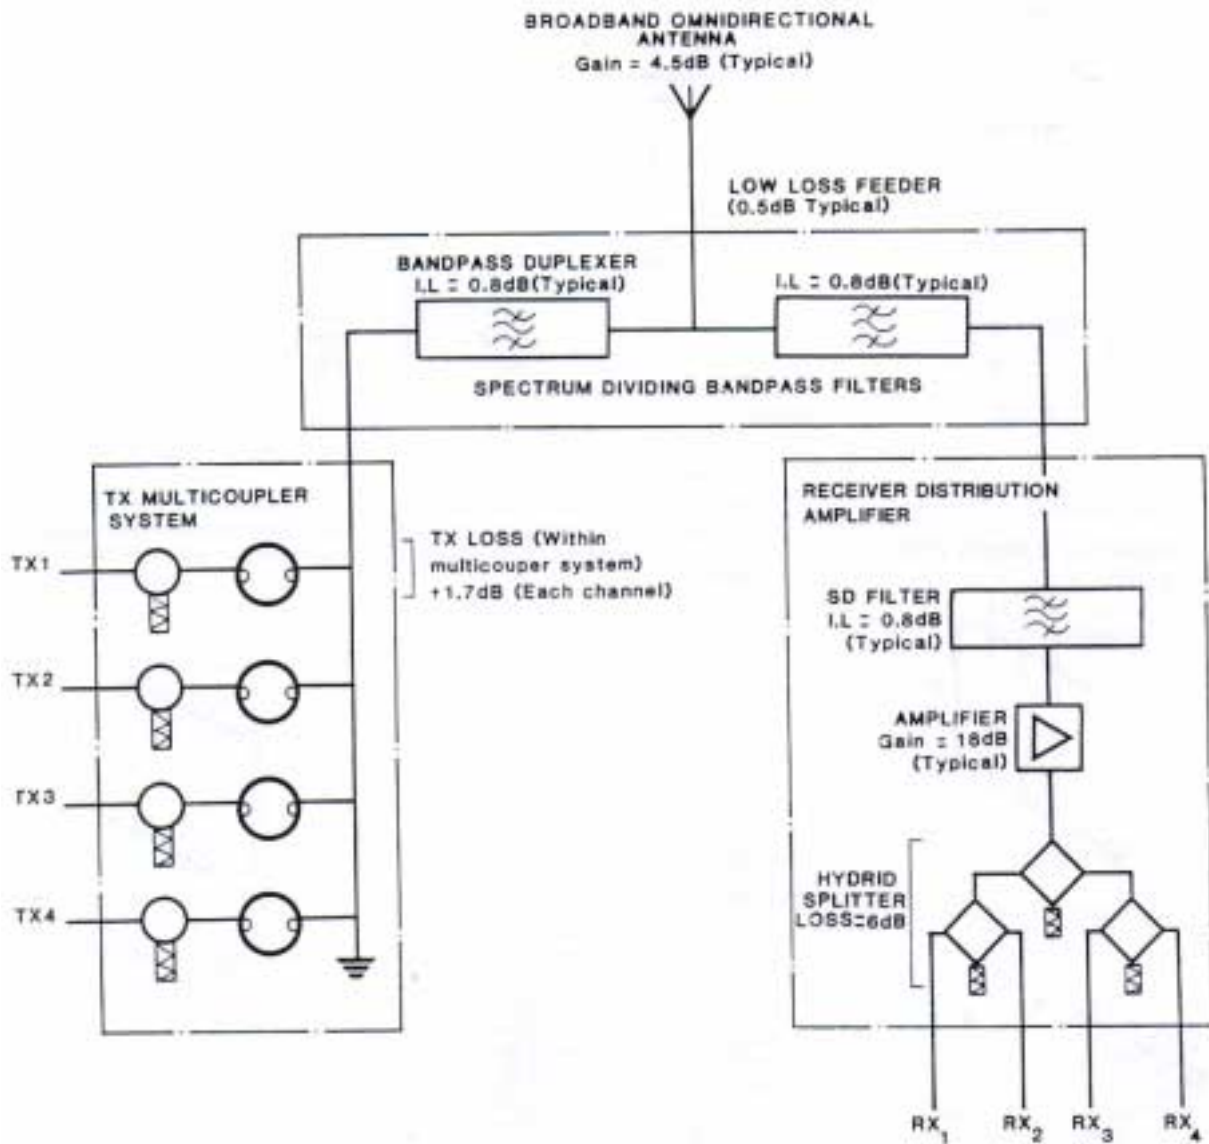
BROADBAND OMNIDIRECTIONAL ANTENNA
Gain = 4.5dB (Typical)

LOW LOSS FEEDER
(0.5dB Typical)

BANDPASS DUPLEXER
I.L = 0.8dB(Typical)

I.L = 0.8dB(Typical)

SPECTRUM DIVIDING BANDPASS FILTERS

TX MULTICOUPLER SYSTEM

TX1

TX2

TX3

TX4

TX LOSS (Within multicouper system) +1.7dB (Each channel)

RECEIVER DISTRIBUTION AMPLIFIER

SD FILTER
I.L = 0.8dB
(Typical)

AMPLIFIER
Gain = 18dB
(Typical)

HYDRID SPLITTER LOSS=6dB

$RX_1$ $RX_2$ $RX_3$ $RX_4$